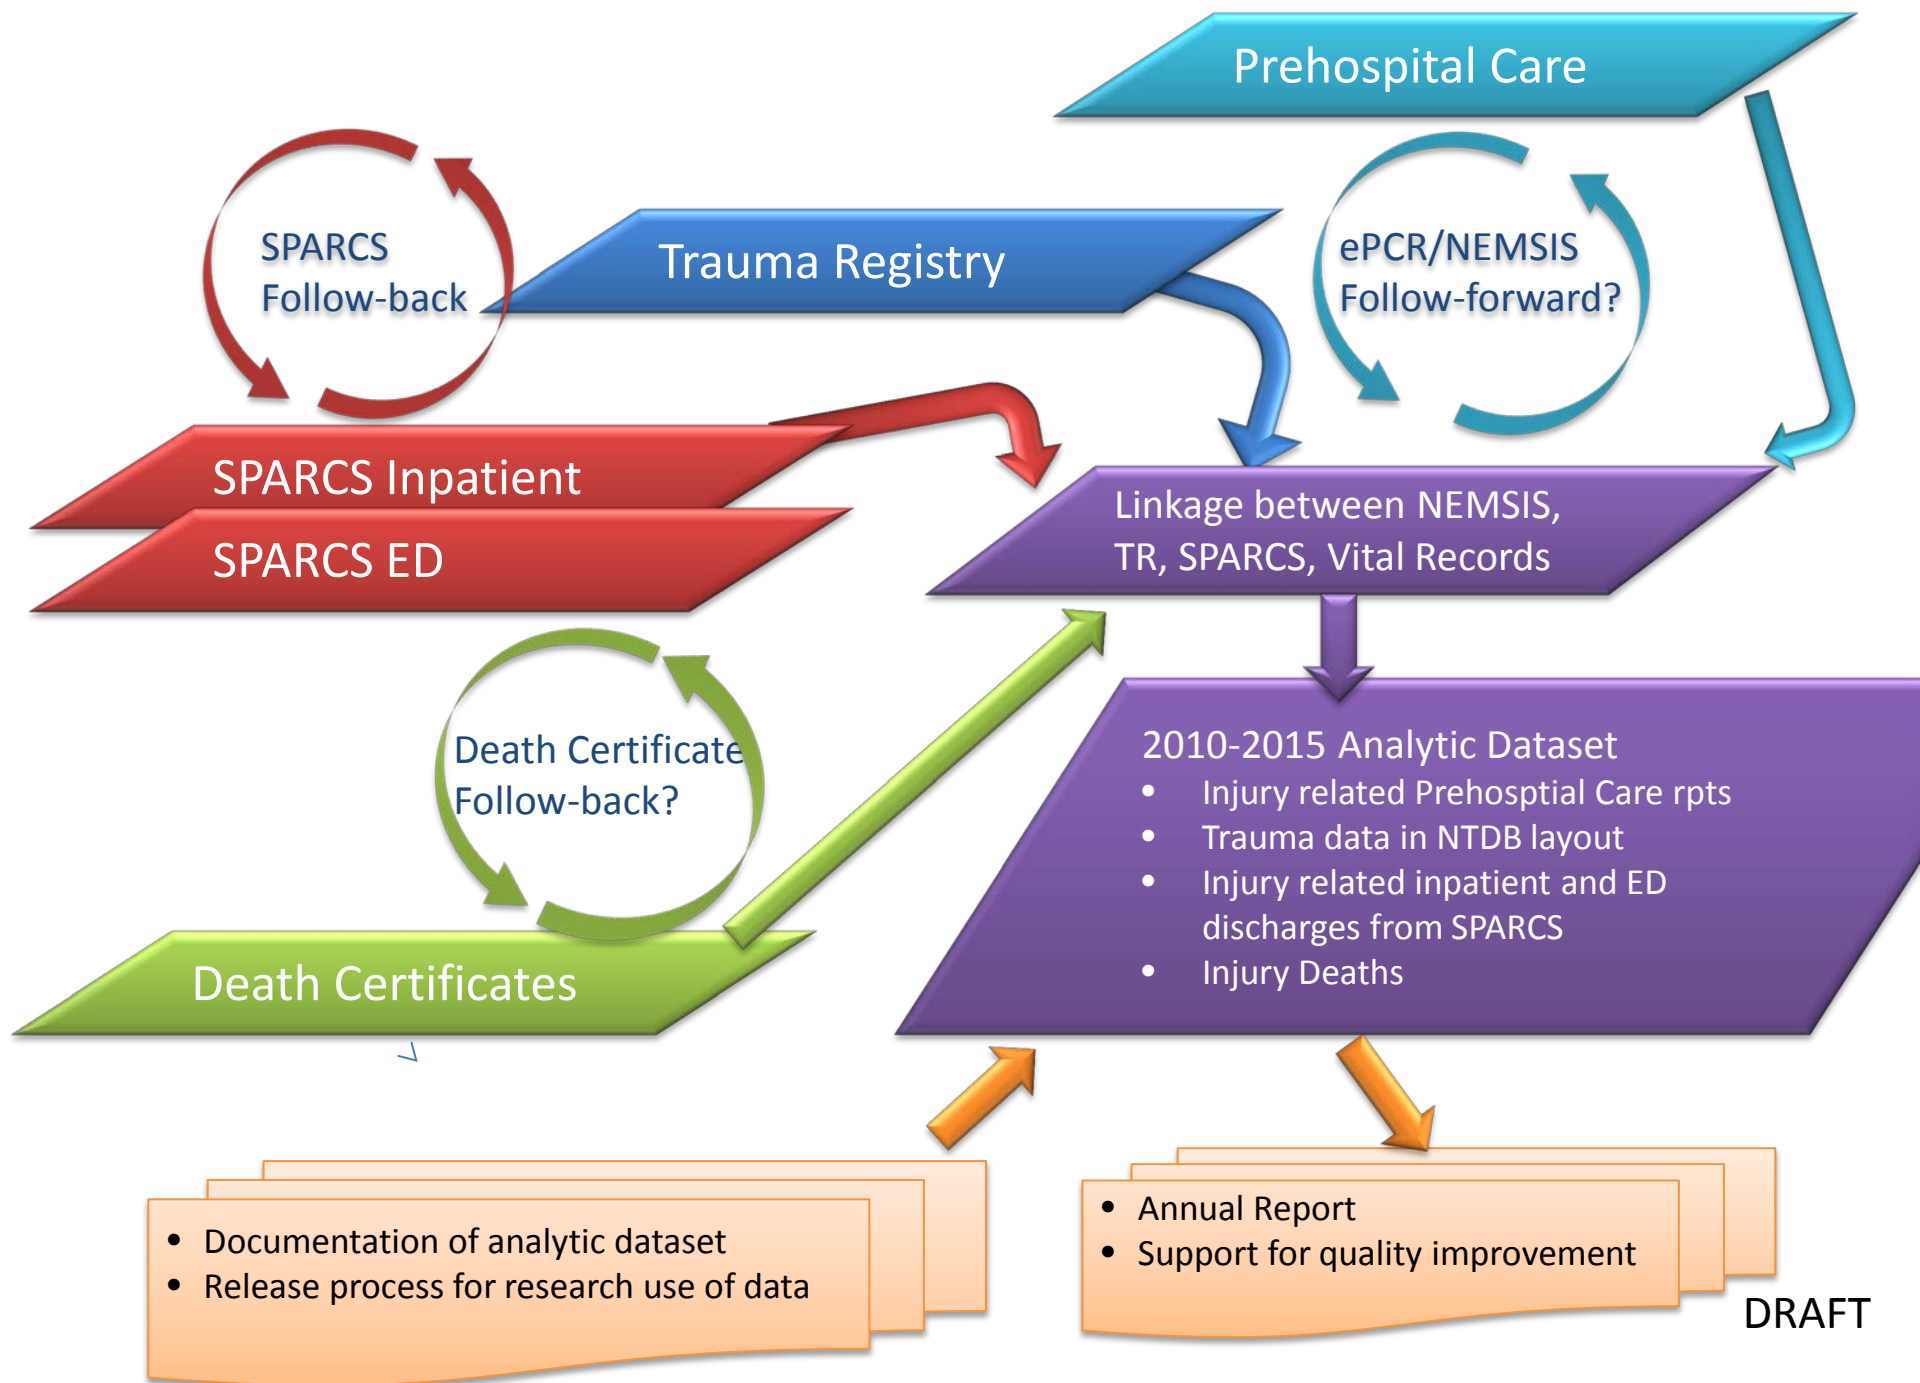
Prehospital Care

SPARCS Follow-back

Trauma Registry

ePCR/NEMSIS Follow-forward?

SPARCS Inpatient

SPARCS ED

Linkage between NEMSIS, TR, SPARCS, Vital Records

Death Certificate Follow-back?

2010-2015 Analytic Dataset
- Injury related Prehosptial Care rpts
- Trauma data in NTDB layout
- Injury related inpatient and ED discharges from SPARCS
- Injury Deaths

Death Certificates

- Documentation of analytic dataset
- Release process for research use of data

- Annual Report
- Support for quality improvement

DRAFT